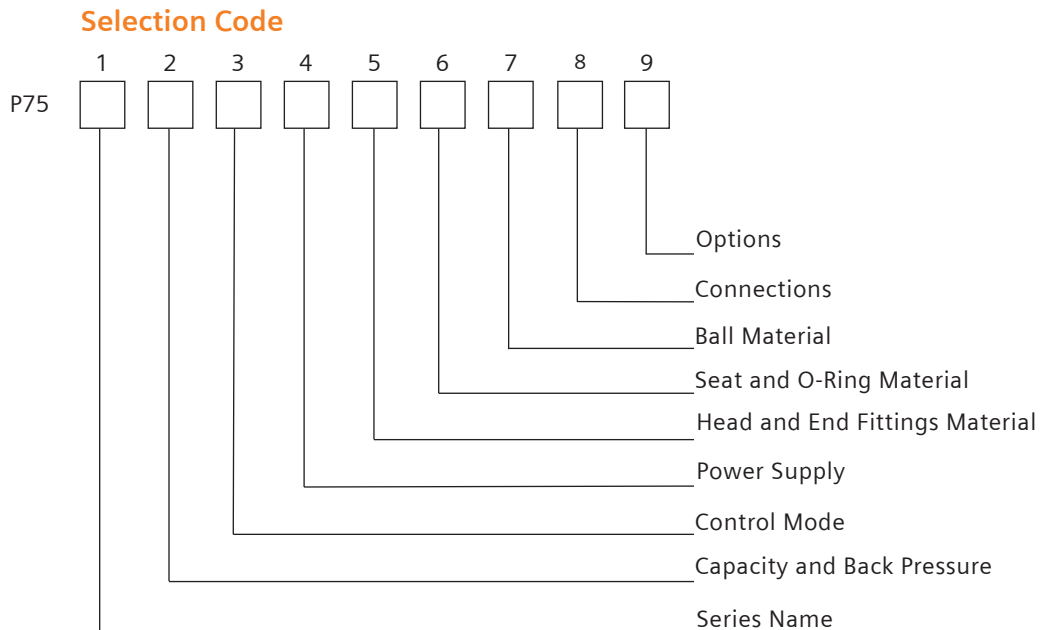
Selection Code

1 2 3 4 5 6 7 8 9

P75

Options

Connections

Ball Material

Seat and O-Ring Material

Head and End Fittings Material

Power Supply

Control Mode

Capacity and Back Pressure

Series Name